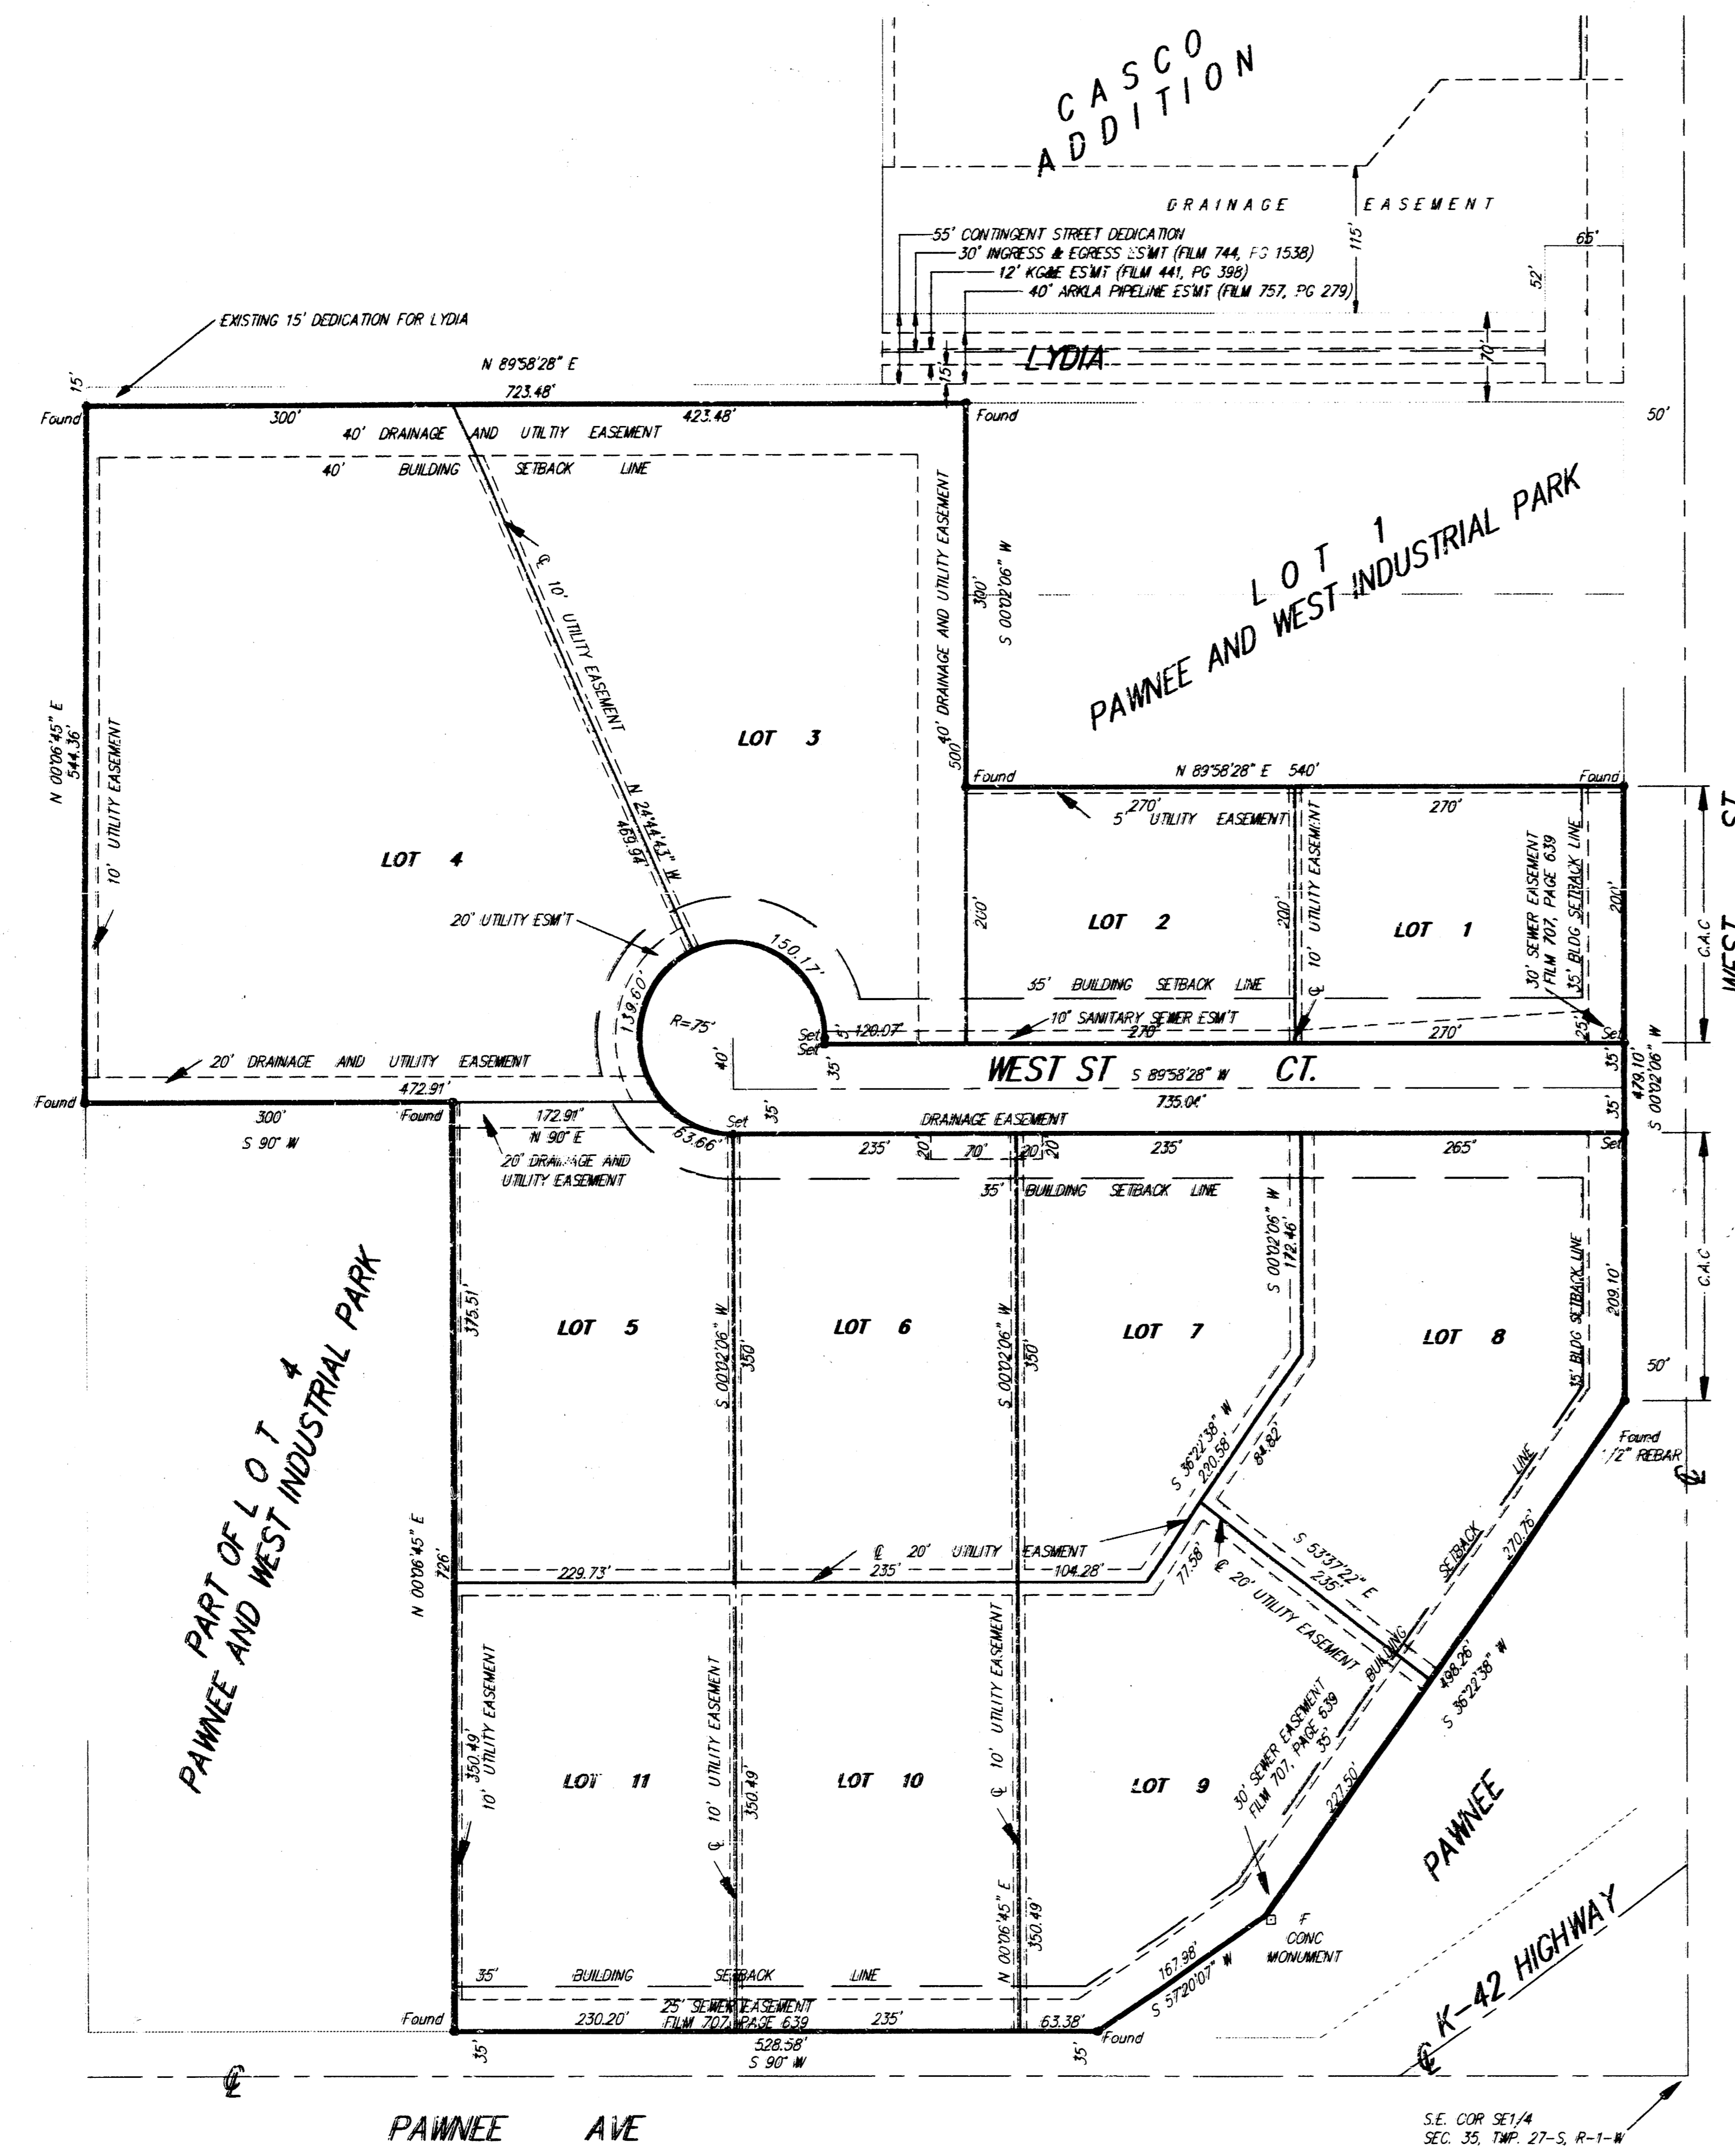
CASCO ADDITION

DRAINAGE EASEMENT

55' CONTINGENT STREET DEDICATION
30' INGRESS & EGRESS ES'MT (FILM 744, PG 1538)
12' KG&E ES'MT (FILM 441, PG 398)
40' ARKLA PIPELINE ES'MT (FILM 757, PG 279)

115'
65'
52'
70'
15'
LYDIA

EXISTING 15' DEDICATION FOR LYDIA

15'
N 89°58'28" E
723.48'
Found
300'
423.48'
Found
50'
40' DRAINAGE AND UTILTY EASEMENT
40' BUILDING SETBACK LINE

℄ 10' UTILITY EASEMENT
N 24°44'43" W
469.94

300'
S 00°02'06" W
40' DRAINAGE AND UTILITY EASEMENT
500'

LOT 1
PAWNEE AND WEST INDUSTRIAL PARK

LOT 3

N 00°06'45" E
544.36'
10' UTILITY EASEMENT

LOT 4

Found
N 89°58'28" E 540'
Found
270'
5' UTILITY EASEMENT
10' UTILITY EASEMENT
270'
30' SEWER EASEMENT FILM 707, PAGE 639
35' BLDG SETBACK LINE
200'
200'
200'
LOT 2
LOT 1
C.A.C
WEST ST

20' UTILITY ESM'T
150.17'
139.60'
R=75'
35' BUILDING SETBACK LINE
10' SANITARY SEWER ESM'T
℄
Set
Set
120.07'
270'
270'
25'
Set
40'
35'
WEST ST
S 89°58'28" W
CT.
735.04'
35'
35'
478.10'
S 00°02'06" W

20' DRAINAGE AND UTILITY EASEMENT
472.91'
Found
Found
300'
S 90° W
172.91'
N 90° E
20' DRAINAGE AND UTILITY EASEMENT
63.66'
Set
35'
DRAINAGE EASEMENT
235'
20'
70'
20'
20'
235'
265'
Set
35' BUILDING SETBACK LINE

375.51'
LOT 5
S 00°02'06" W
350'
LOT 6
S 00°02'06" W
350'
LOT 7
S 00°02'06" W
172.46'
LOT 8
35' BLDG SETBACK LINE
209.10'
C.A.C
50'

PART OF LOT 4
PAWNEE AND WEST INDUSTRIAL PARK

S 36°22'38" W
220.58'
84.82'
Found
1/2" REBAR
℄

N 00°06'45" E
726'
℄ 20' UTILITY EASMENT
229.73'
235'
104.28'
77.58'
S 53°37'22" E
235'
℄ 20' UTILITY EASEMENT
SETBACK LINE
BUILDING
270.76'
498.26'
S 36°22'38" W

350.49'
10' UTILITY EASEMENT
LOT 11
℄ 10' UTILITY EASEMENT
350.49'
LOT 10
℄ 10' UTILITY EASEMENT
N 00°06'45" E
350.49'
LOT 9
30' SEWER EASEMENT FILM 707, PAGE 639
35'
227.50'
PAWNEE

F
CONC
MONUMENT
167.98'
S 57°20'07" W

35' BUILDING SETBACK LINE
25' SEWER EASEMENT
FILM 707, PAGE 639
Found
230.20'
235'
63.38'
Found
528.58'
S 90° W
35'
35'
℄
℄ K-42 HIGHWAY

PAWNEE AVE

S.E. COR SE1/4
SEC. 35, TWP. 27-S, R-1-W